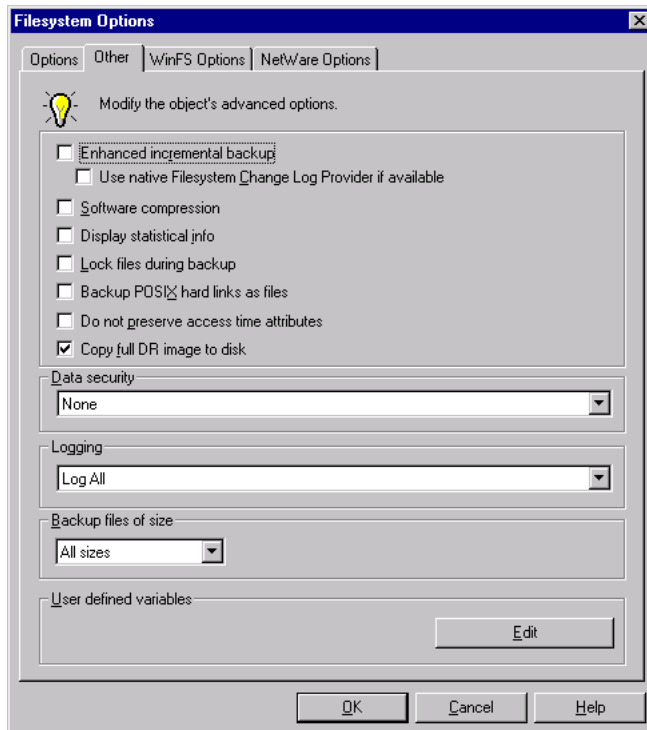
Filesystem Options

Options | Other | WinFS Options | NetWare Options

Modify the object's advanced options.

Enhanced incremental backup

Use native Filesystem Change Log Provider if available

Software compression

Display statistical info

Lock files during backup

Backup POSIX hard links as files

Do not preserve access time attributes

Copy full DR image to disk

Data security

None

Logging

Log All

Backup files of size

All sizes

User defined variables

Edit

OK

Cancel

Help